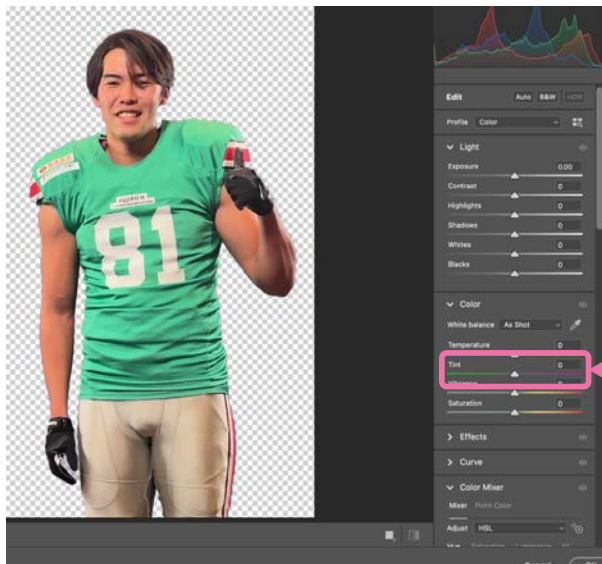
FUJIFILM
81

Edit Auto B&W HDR
Profile Color
Light
Exposure 0.00
Contrast 0
Highlights 0
Shadows 0
Whites 0
Blacks 0
Color
White balance As Shot
Temperature 0
Tint 0
Vibrance
Saturation 0
Effects
Curve
Color Mixer
Mixer Point Color
Adjust HSL